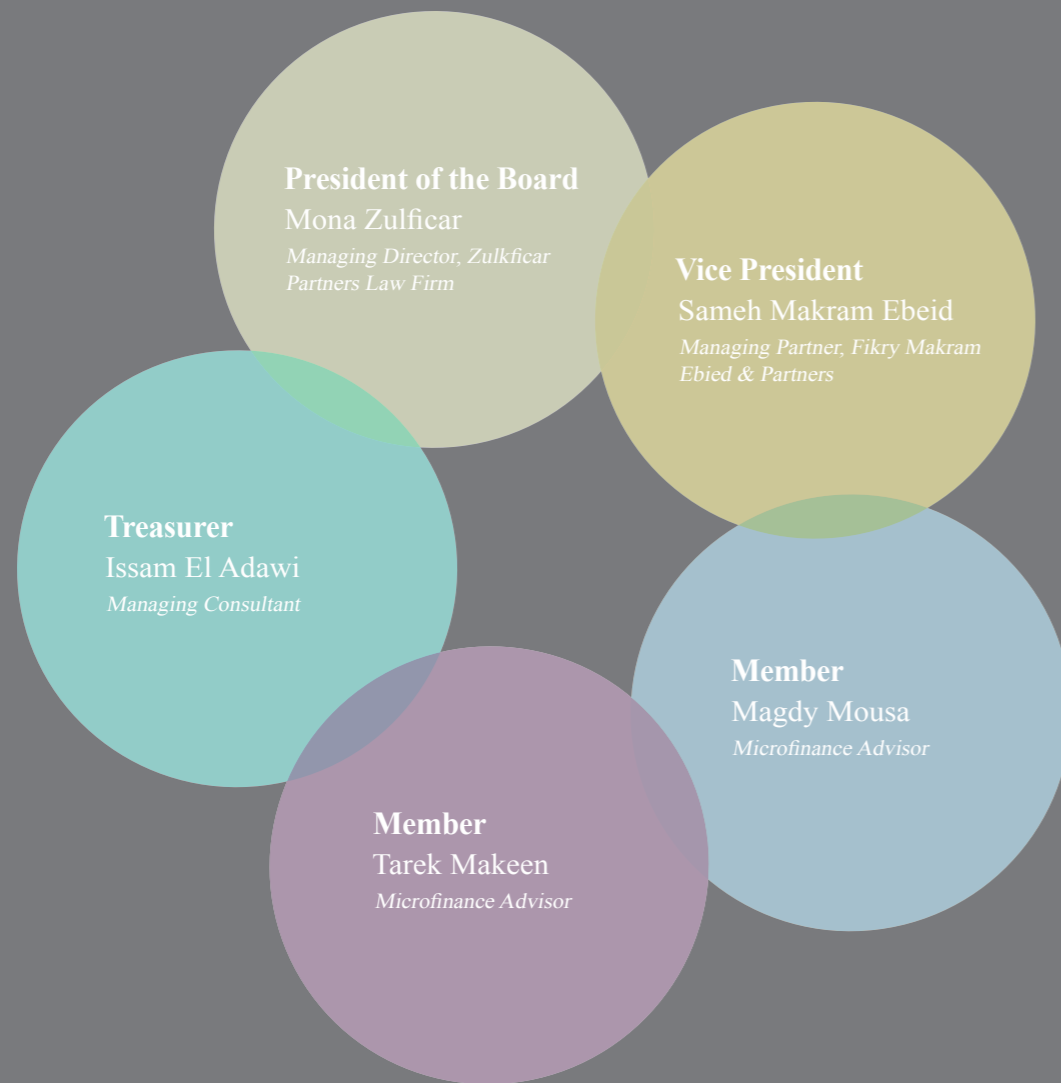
President of the Board
Mona Zulficar
Managing Director, Zulkficar Partners Law Firm

Vice President
Sameh Makram Ebeid
Managing Partner, Fikry Makram Ebied & Partners

Treasurer
Issam El Adawi
Managing Consultant

Member
Magdy Mousa
Microfinance Advisor

Member
Tarek Makeen
Microfinance Advisor